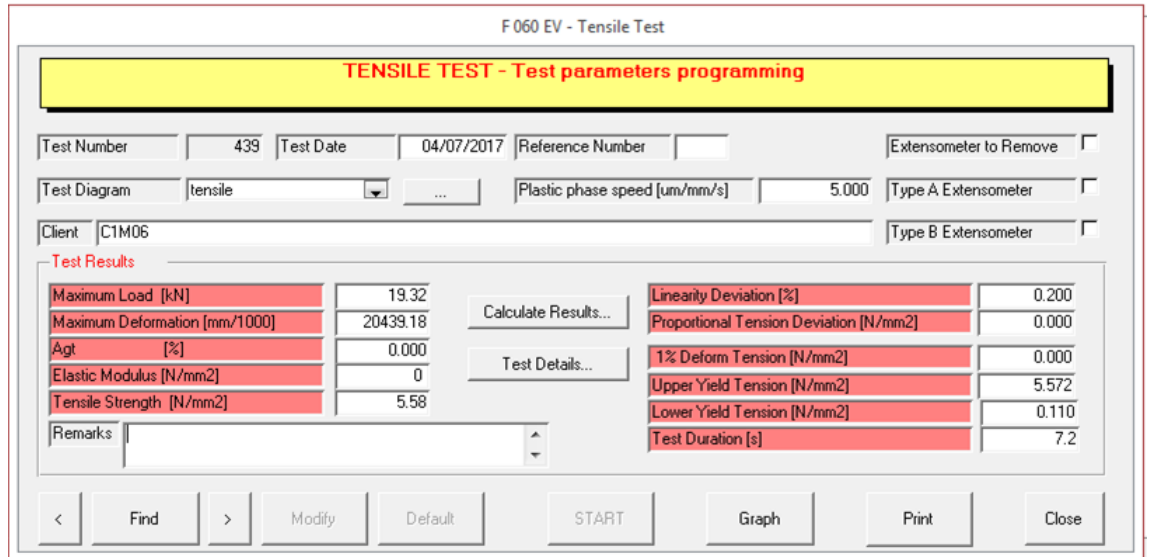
F 060 EV - Tensile Test

TENSILE TEST - Test parameters programming

Test Number 439 Test Date 04/07/2017 Reference Number

Extensometer to Remove

Test Diagram tensile ...

Plastic phase speed [um/mm/s] 5.000

Type A Extensometer

Client C1M06

Type B Extensometer

Test Results

Maximum Load [kN] 19.32
Maximum Deformation [mm/1000] 20439.18
Agt [%] 0.000
Elastic Modulus [N/mm2] 0
Tensile Strength [N/mm2] 5.58

Calculate Results...

Test Details...

Linearity Deviation [%] 0.200
Proportional Tension Deviation [N/mm2] 0.000
1% Deform Tension [N/mm2] 0.000
Upper Yield Tension [N/mm2] 5.572
Lower Yield Tension [N/mm2] 0.110
Test Duration [s] 7.2

Remarks

< Find > Modify Default START Graph Print Close